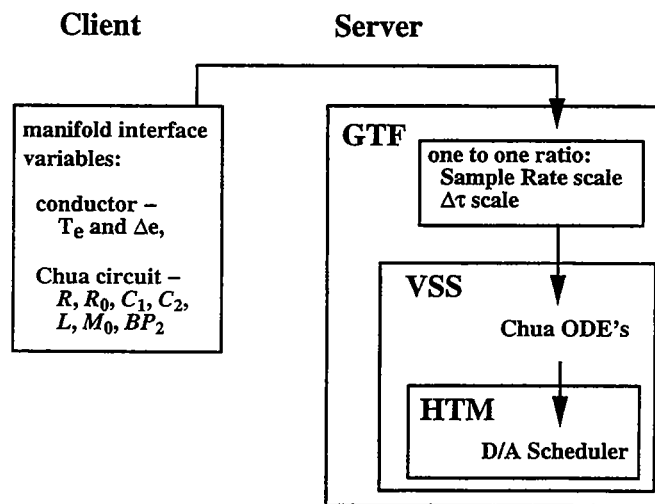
Client

Server

manifold interface variables:

conductor – $T_e$ and $\Delta e$,

Chua circuit – $R, R_0, C_1, C_2, L, M_0, BP_2$

GTF

one to one ratio: Sample Rate scale $\Delta\tau$ scale

VSS

Chua ODE's

HTM

D/A Scheduler